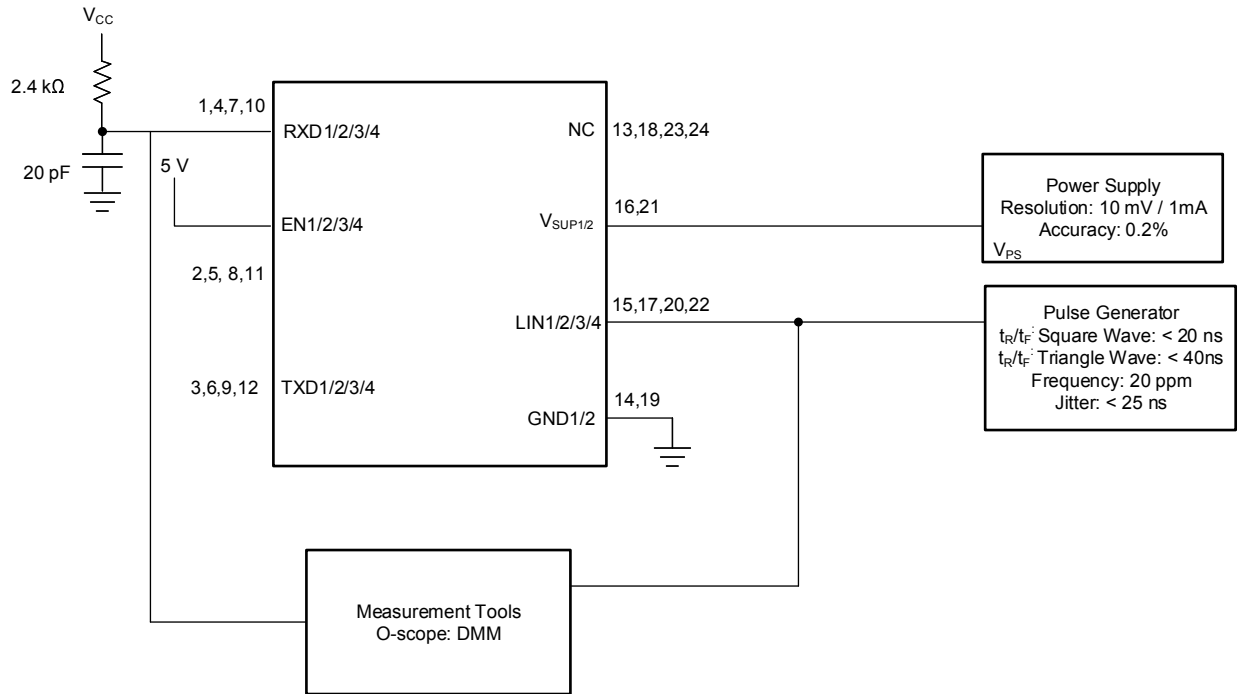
$V_{CC}$

2.4 kΩ

20 pF

1,4,7,10

RXD1/2/3/4

5 V

EN1/2/3/4

2,5, 8,11

3,6,9,12

TXD1/2/3/4

NC

13,18,23,24

$V_{SUP1/2}$

16,21

LIN1/2/3/4

15,17,20,22

GND1/2

14,19

Power Supply
Resolution: 10 mV / 1mA
Accuracy: 0.2%
$V_{PS}$

Pulse Generator
$t_R/t_F$: Square Wave: < 20 ns
$t_R/t_F$: Triangle Wave: < 40ns
Frequency: 20 ppm
Jitter: < 25 ns

Measurement Tools
O-scope: DMM